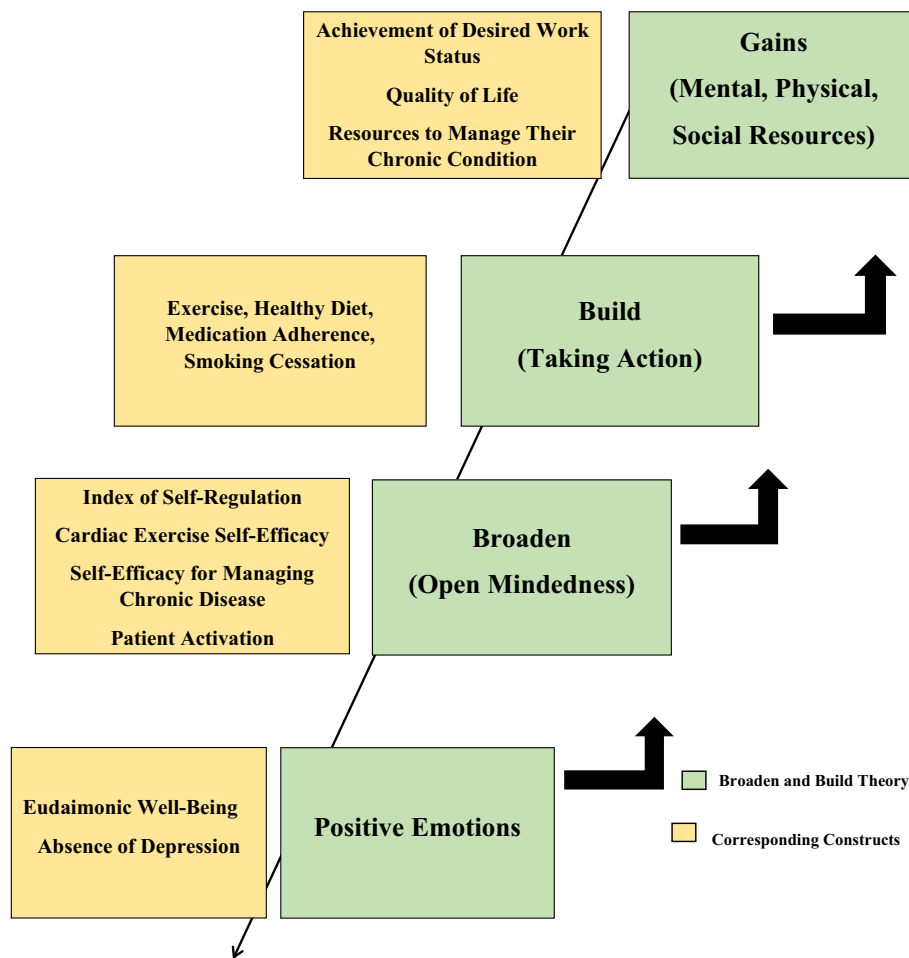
Achievement of Desired Work Status

Quality of Life

Resources to Manage Their Chronic Condition

Gains
(Mental, Physical, Social Resources)

Exercise, Healthy Diet, Medication Adherence, Smoking Cessation

Build
(Taking Action)

Index of Self-Regulation

Cardiac Exercise Self-Efficacy

Self-Efficacy for Managing Chronic Disease

Patient Activation

Broaden
(Open Mindedness)

Eudaimonic Well-Being

Absence of Depression

Positive Emotions

Broaden and Build Theory

Corresponding Constructs